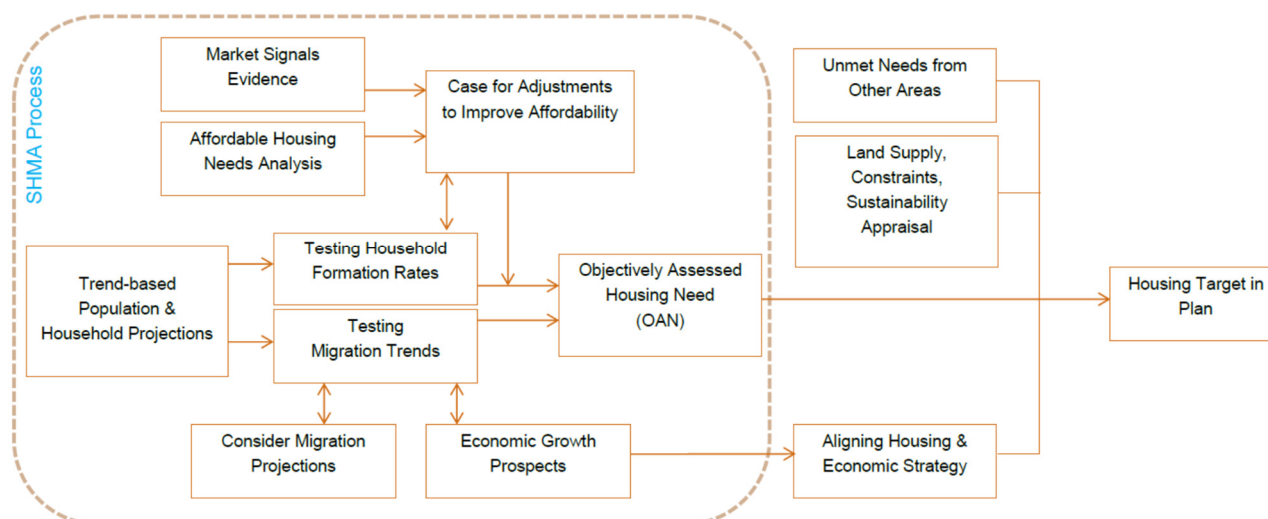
SHMA Process

Market Signals Evidence

Affordable Housing Needs Analysis

Case for Adjustments to Improve Affordability

Trend-based Population & Household Projections

Testing Household Formation Rates

Testing Migration Trends

Objectively Assessed Housing Need (OAN)

Consider Migration Projections

Economic Growth Prospects

Unmet Needs from Other Areas

Land Supply, Constraints, Sustainability Appraisal

Housing Target in Plan

Aligning Housing & Economic Strategy